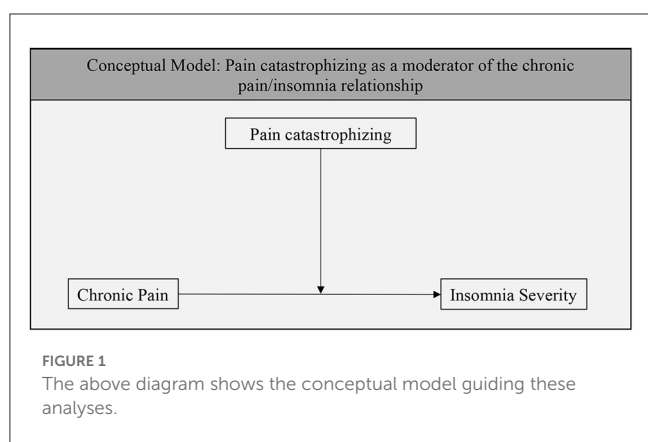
Conceptual Model: Pain catastrophizing as a moderator of the chronic pain/insomnia relationship

Pain catastrophizing

Chronic Pain

Insomnia Severity

FIGURE 1
The above diagram shows the conceptual model guiding these analyses.